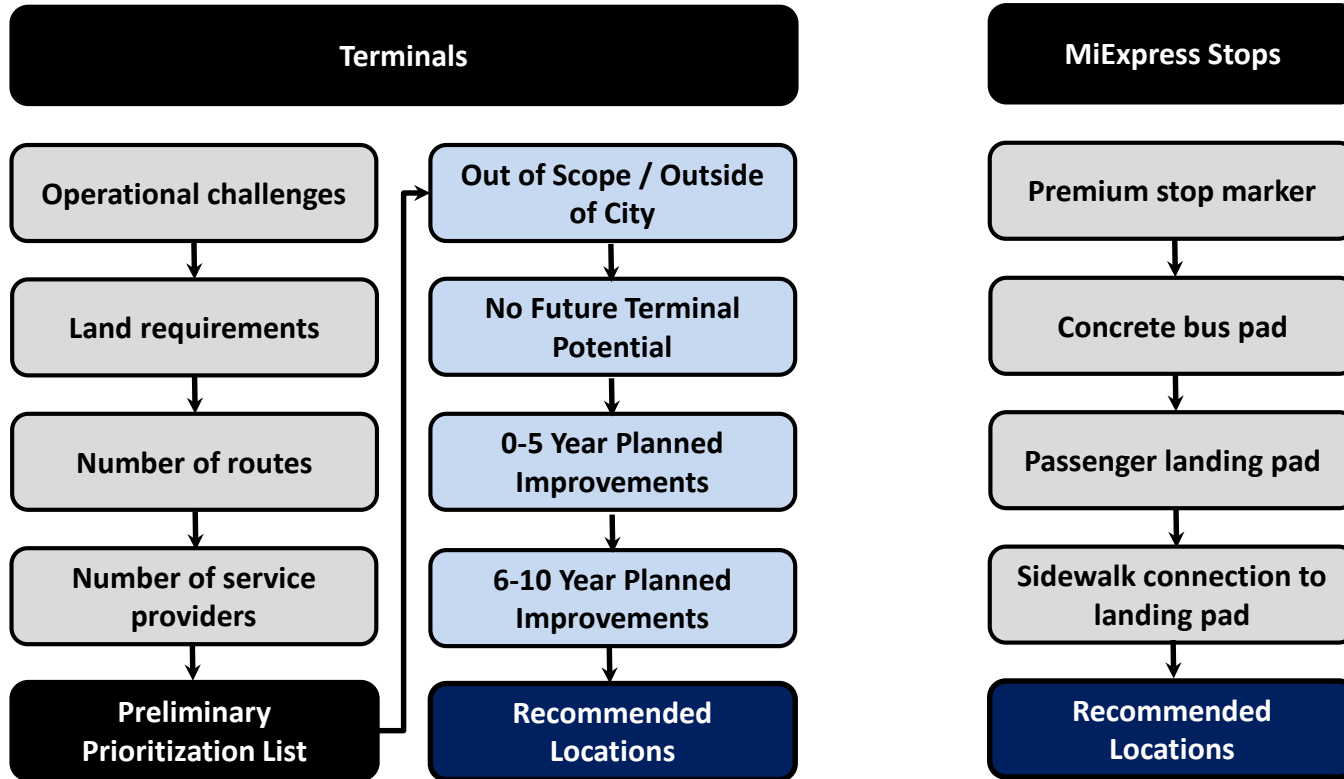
Terminals

Operational challenges

Land requirements

Number of routes

Number of service providers

Preliminary Prioritization List

Out of Scope / Outside of City

No Future Terminal Potential

0-5 Year Planned Improvements

6-10 Year Planned Improvements

Recommended Locations

MiExpress Stops

Premium stop marker

Concrete bus pad

Passenger landing pad

Sidewalk connection to landing pad

Recommended Locations